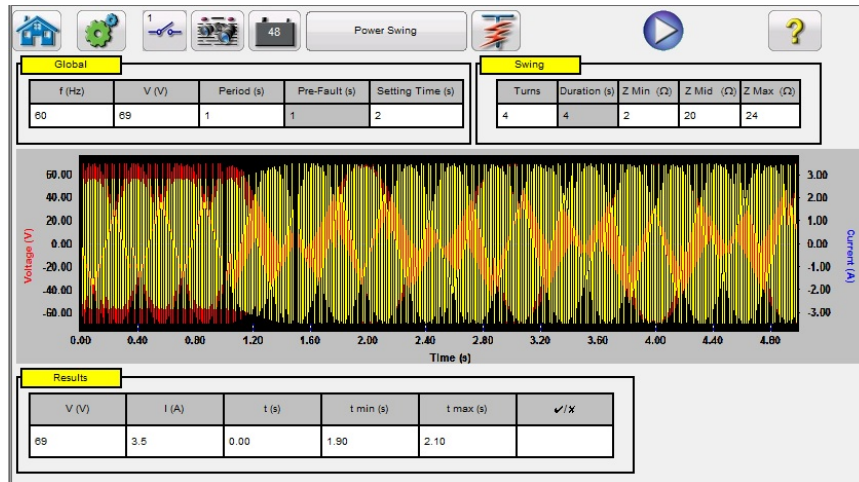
1

48

Power Swing

?

Global

| f (Hz) | V (V) | Period (s) | Pre-Fault (s) | Setting Time (s) |
|---|---|---|---|---|
| 60 | 69 | 1 | 1 | 2 |

Swing

| Turns | Duration (s) | Z Min (Ω) | Z Mid (Ω) | Z Max (Ω) |
|---|---|---|---|---|
| 4 | 4 | 2 | 20 | 24 |

Voltage (V)

60.00
40.00
20.00
0.00
-20.00
-40.00
-60.00

Current (A)

3.00
2.00
1.00
0.00
-1.00
-2.00
-3.00

0.00 0.40 0.80 1.20 1.60 2.00 2.40 2.80 3.20 3.60 4.00 4.40 4.80

Time (s)

Results

| V (V) | I (A) | t (s) | t min (s) | t max (s) | ✔/✘ |
|---|---|---|---|---|---|
| 69 | 3.5 | 0.00 | 1.90 | 2.10 | |